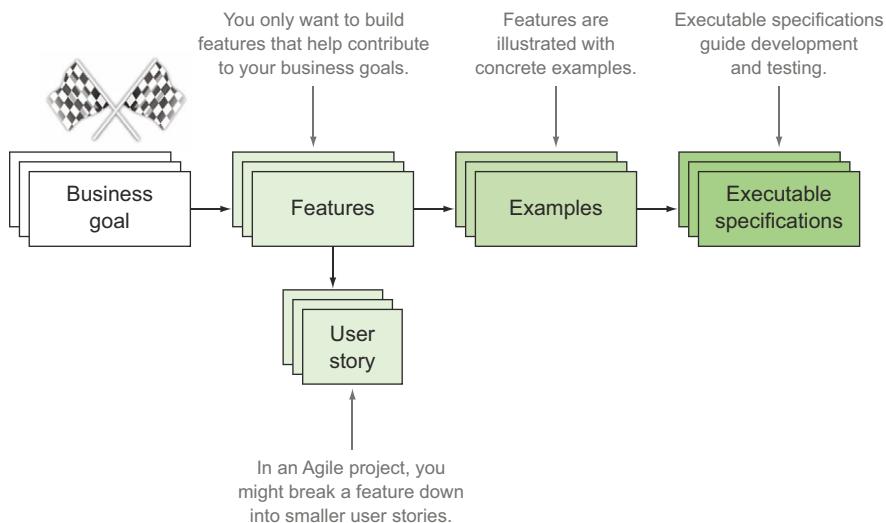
You only want to build features that help contribute to your business goals.

Features are illustrated with concrete examples.

Executable specifications guide development and testing.

Business goal

Features

Examples

Executable specifications

User story

In an Agile project, you might break a feature down into smaller user stories.